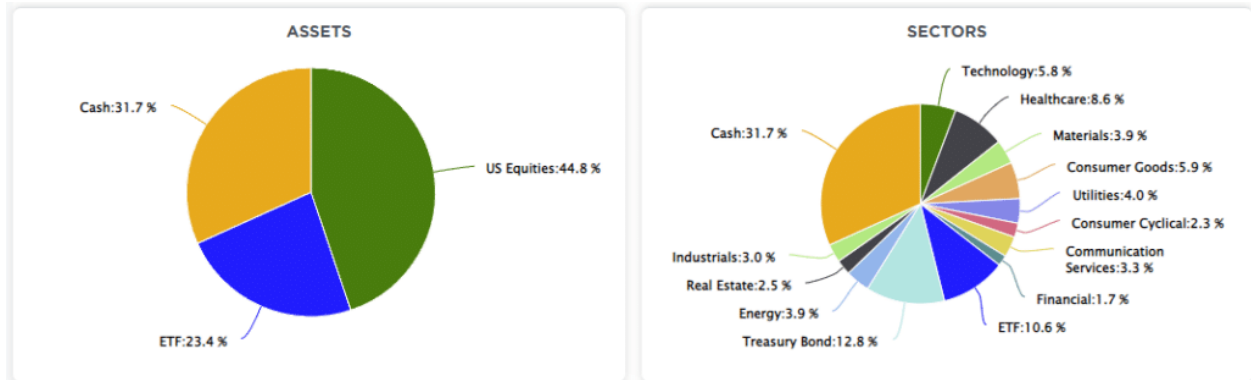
ASSETS

Cash:31.7 %

US Equities:44.8 %

ETF:23.4 %

SECTORS

Technology:5.8 %

Healthcare:8.6 %

Materials:3.9 %

Consumer Goods:5.9 %

Utilities:4.0 %

Consumer Cyclical:2.3 %

Communication Services:3.3 %

Financial:1.7 %

ETF:10.6 %

Treasury Bond:12.8 %

Energy:3.9 %

Real Estate:2.5 %

Industrials:3.0 %

Cash:31.7 %